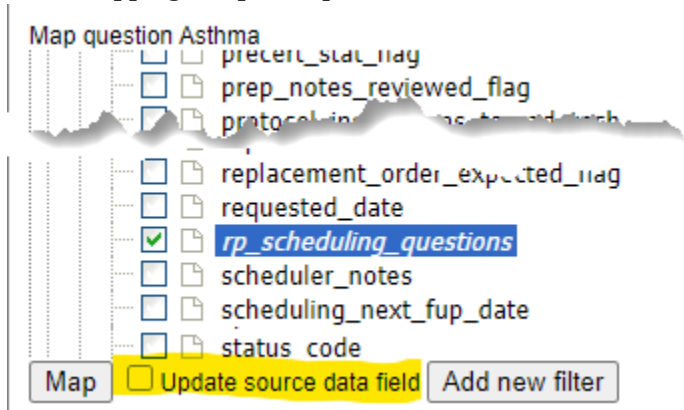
Map question Asthma

precert_stat_flag

prep_notes_reviewed_flag

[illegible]

replacement_order_expected_flag

requested_date

rp_scheduling_questions

scheduler_notes

scheduling_next_fup_date

status_code

Map

Update source data field

Add new filter